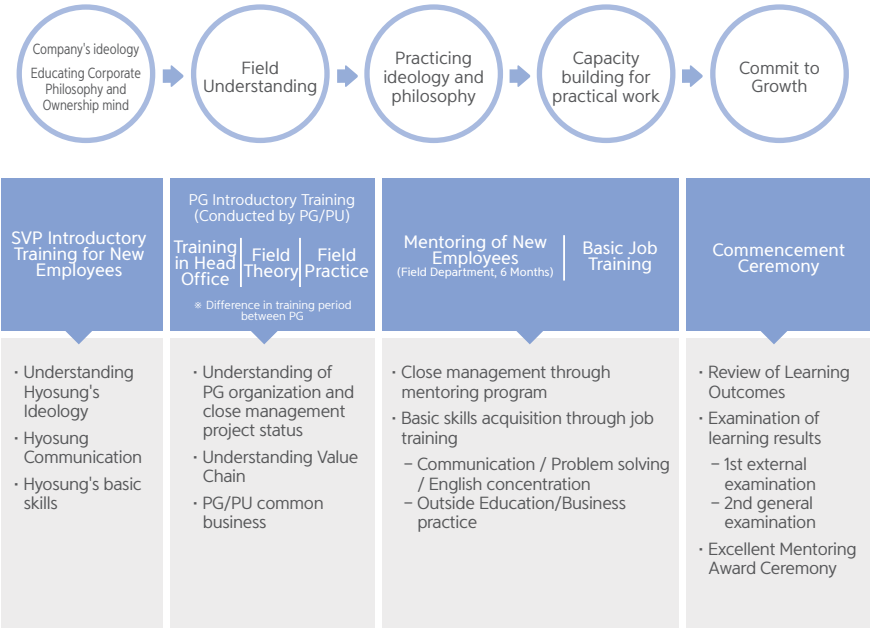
Company's ideology

Educating Corporate Philosophy and Ownership mind

Field Understanding

Practicing ideology and philosophy

Capacity building for practical work

Commit to Growth

SVP Introductory Training for New Employees

PG Introductory Training (Conducted by PG/PU)

Training in Head Office

Field Theory

Field Practice

※ Difference in training period between PG

Mentoring of New Employees (Field Department, 6 Months)

Basic Job Training

Commencement Ceremony

· Understanding Hyosung's Ideology
· Hyosung Communication
· Hyosung's basic skills

· Understanding of PG organization and close management project status
· Understanding Value Chain
· PG/PU common business

· Close management through mentoring program
· Basic skills acquisition through job training
– Communication / Problem solving / English concentration
– Outside Education/Business practice

· Review of Learning Outcomes
· Examination of learning results
– 1st external examination
– 2nd general examination
· Excellent Mentoring Award Ceremony